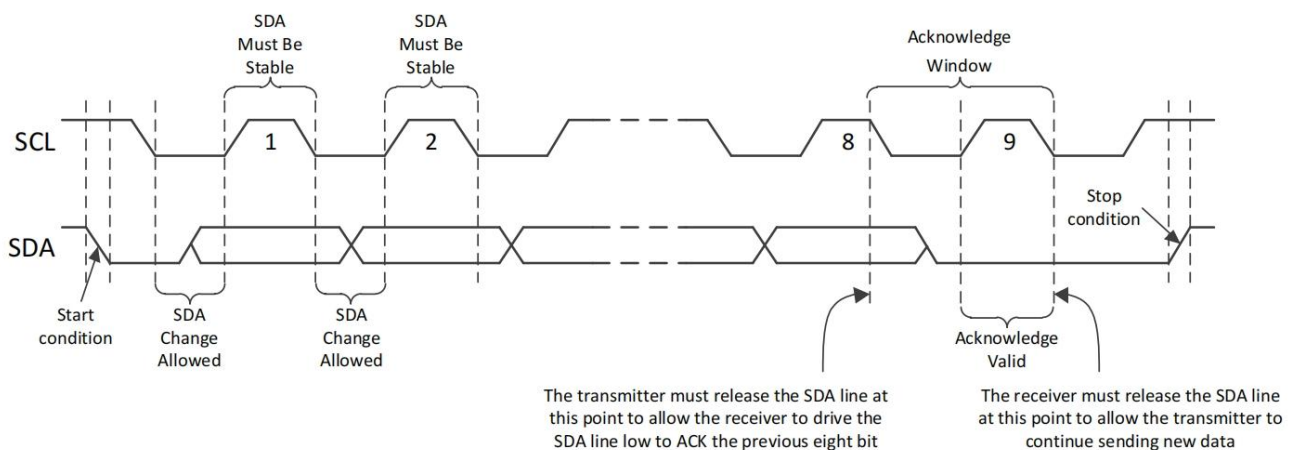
SDA Must Be Stable

SDA Must Be Stable

Acknowledge Window

SCL

1

2

8

9

SDA

Stop condition

Start condition

SDA Change Allowed

SDA Change Allowed

Acknowledge Valid

The transmitter must release the SDA line at this point to allow the receiver to drive the SDA line low to ACK the previous eight bit

The receiver must release the SDA line at this point to allow the transmitter to continue sending new data